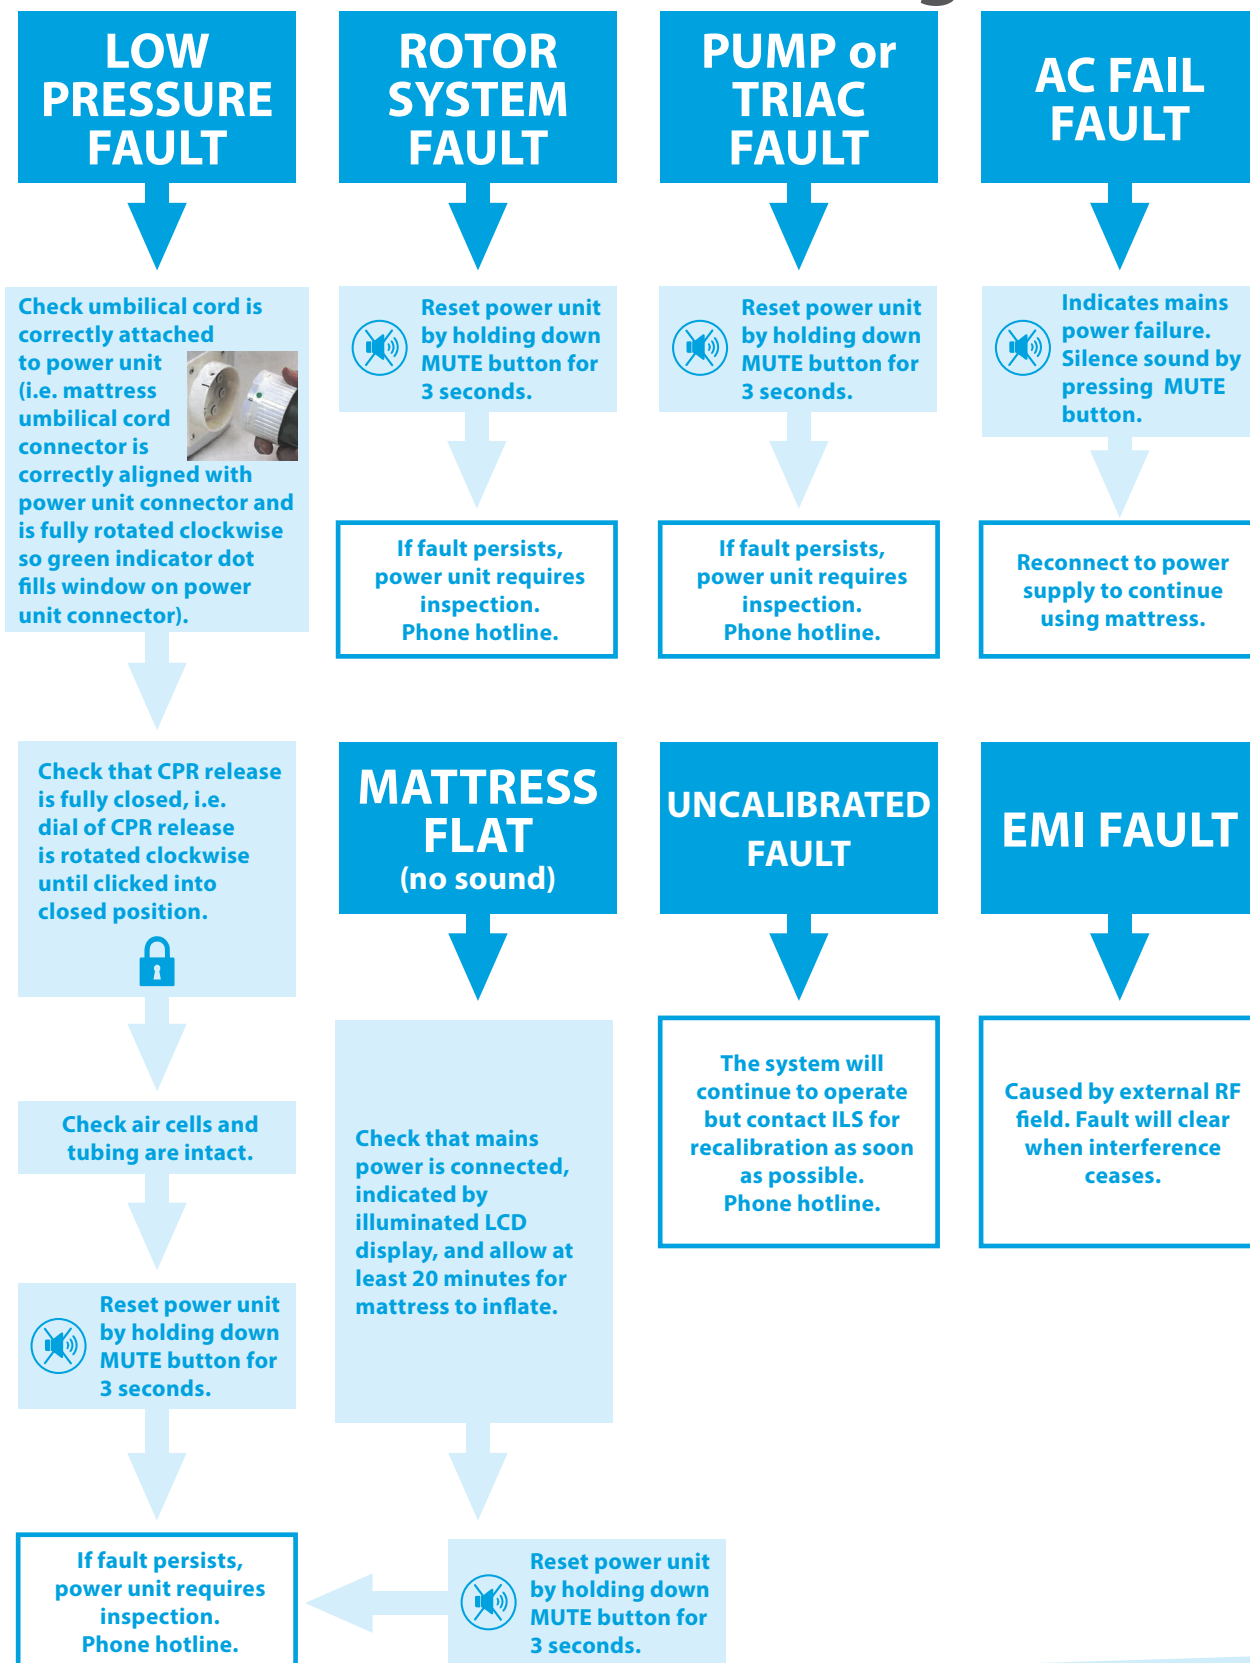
LOW PRESSURE FAULT

Check umbilical cord is correctly attached to power unit (i.e. mattress umbilical cord connector is correctly aligned with power unit connector and is fully rotated clockwise so green indicator dot fills window on power unit connector).

Check that CPR release is fully closed, i.e. dial of CPR release is rotated clockwise until clicked into closed position.

Check air cells and tubing are intact.

Reset power unit by holding down MUTE button for 3 seconds.

If fault persists, power unit requires inspection. Phone hotline.

ROTOR SYSTEM FAULT

Reset power unit by holding down MUTE button for 3 seconds.

If fault persists, power unit requires inspection. Phone hotline.

MATTRESS FLAT (no sound)

Check that mains power is connected, indicated by illuminated LCD display, and allow at least 20 minutes for mattress to inflate.

Reset power unit by holding down MUTE button for 3 seconds.

PUMP or TRIAC FAULT

Reset power unit by holding down MUTE button for 3 seconds.

If fault persists, power unit requires inspection. Phone hotline.

UNCALIBRATED FAULT

The system will continue to operate but contact ILS for recalibration as soon as possible. Phone hotline.

AC FAIL FAULT

Indicates mains power failure. Silence sound by pressing MUTE button.

Reconnect to power supply to continue using mattress.

EMI FAULT

Caused by external RF field. Fault will clear when interference ceases.